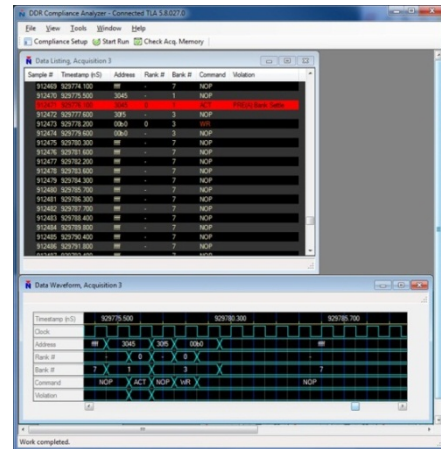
DDR Compliance Analyzer - Connected TLA 5.8.027

File View Tools Window Help

Compliance Setup Start Run Check Acq. Memory

Data Listing, Acquisition 3

| Sample # | Timestamp (nS) | Address | Rank # | Bank # | Command | Violation |
|---|---|---|---|---|---|---|
| 912469 | 929774.100 | ffff | - | 7 | NOP | |
| 912470 | 929775.500 | 3045 | - | 1 | NOP | |
| 912471 | 929776.300 | 3045 | 0 | 1 | ACT | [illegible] Bank Settle |
| 912472 | 929777.600 | 30f5 | - | 3 | NOP | |
| 912473 | 929778.200 | 00b0 | 0 | 3 | WR | |
| 912474 | 929779.600 | 00b0 | - | 3 | NOP | |
| 912475 | 929780.300 | ffff | - | 7 | NOP | |
| 912476 | 929781.600 | ffff | - | 7 | NOP | |
| 912477 | 929782.200 | ffff | - | 7 | NOP | |
| 912478 | 929783.600 | ffff | - | 7 | NOP | |
| 912479 | 929784.300 | ffff | - | 7 | NOP | |
| 912480 | 929785.700 | ffff | - | 7 | NOP | |
| 912481 | 929786.300 | ffff | - | 7 | NOP | |
| 912482 | 929787.700 | ffff | - | 7 | NOP | |
| 912483 | 929788.400 | ffff | - | 7 | NOP | |
| 912484 | 929789.800 | ffff | - | 7 | NOP | |
| 912485 | 929790.400 | ffff | - | 7 | NOP | |
| 912486 | 929791.800 | ffff | - | 7 | NOP | |

Data Waveform, Acquisition 3

Timestamp (nS) 929775.500 929780.300 929785.700
Clock
Address ffff 3045 30f5 00b0 ffff
Rank # - 0 - 0 -
Bank # 7 1 3 7
Command NOP ACT NOP WR NOP
Violation

Work completed.